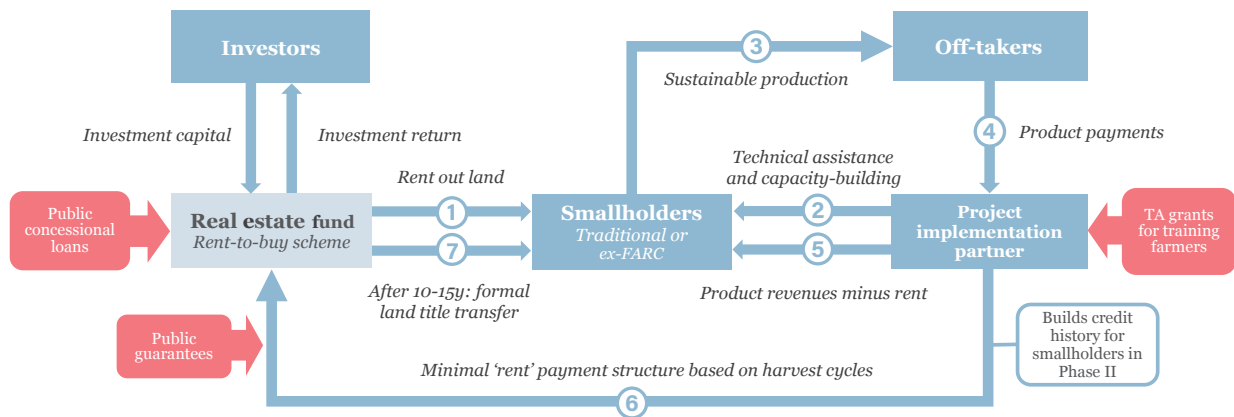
Investors

Investment capital

Investment return

Public concessional loans

Real estate fund
Rent-to-buy scheme

Rent out land

1

7

After 10-15y: formal land title transfer

Public guarantees

3

Sustainable production

Off-takers

4

Product payments

Technical assistance and capacity-building

Smallholders
Traditional or ex-FARC

2

5

Product revenues minus rent

Project implementation partner

TA grants for training farmers

Builds credit history for smallholders in Phase II

Minimal 'rent' payment structure based on harvest cycles

6